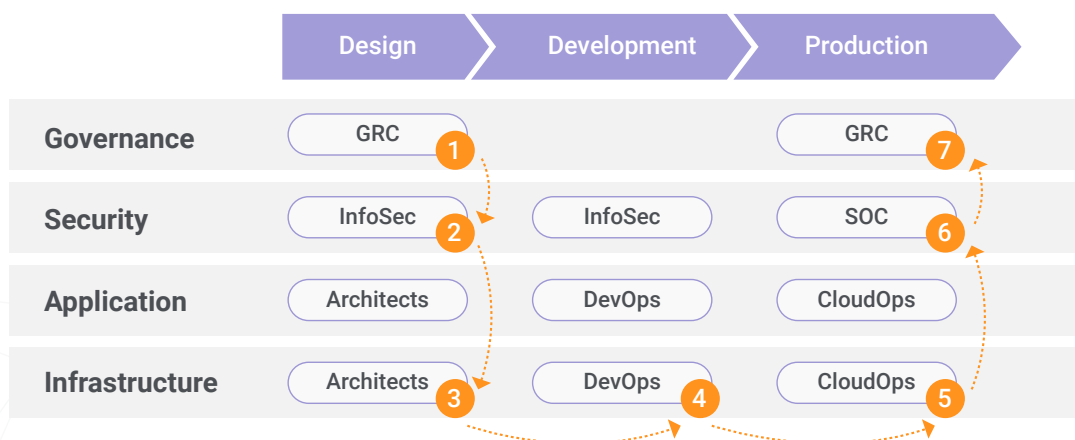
|  | Design | Development | Production |
|---|---|---|---|
| Governance | GRC 1 |  | GRC 7 |
| Security | InfoSec 2 | InfoSec | SOC 6 |
| Application | Architects | DevOps | CloudOps |
| Infrastructure | Architects 3 | DevOps 4 | CloudOps 5 |